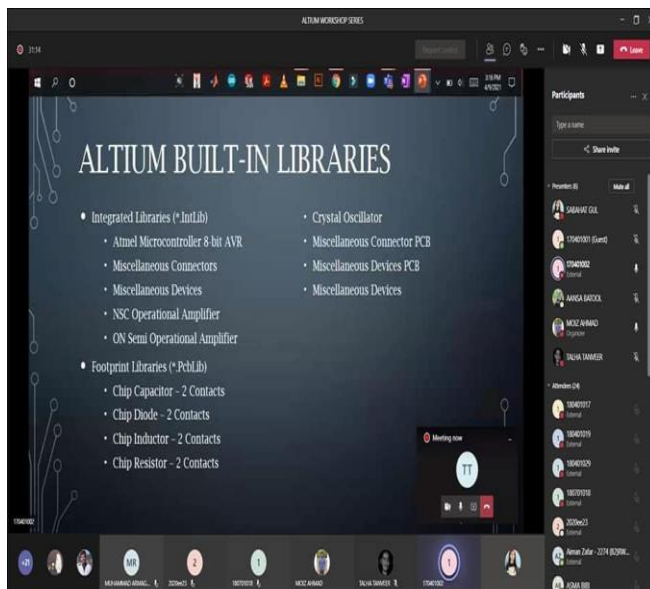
ALTIUM WORKSHOP SERIES

31:14

Leave

ALTIUM BUILT-IN LIBRARIES

- Integrated Libraries (*.IntLib)
  - Atmel Microcontroller 8-bit AVR
  - Miscellaneous Connectors
  - Miscellaneous Devices
  - NSC Operational Amplifier
  - ON Semi Operational Amplifier
- Footprint Libraries (*.PcbLib)
  - Chip Capacitor - 2 Contacts
  - Chip Diode - 2 Contacts
  - Chip Inductor - 2 Contacts
  - Chip Resistor - 2 Contacts

- Crystal Oscillator
- Miscellaneous Connector PCB
- Miscellaneous Devices PCB
- Miscellaneous Devices

Participants

Type a name

Share invite

Presenters (6)

Mute all

SABAHAT GUL

170401001 (Guest)

170401002
External

AANSA BATOOL

MOIZ AHMAD
Organizer

TALHA TANVEER

Attendees (24)

180401017
External

180401019
External

180401029
External

180701018
External

2020ee23
External

Aiman Zafar - 2274 (BZ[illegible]
External

ASMA BIBI

Meeting now

TT

170401002

+21

MR

MUHAMMAD AHMAD...

2

2020ee23

1

180701018

MOIZ AHMAD

TALHA TANVEER

170401002